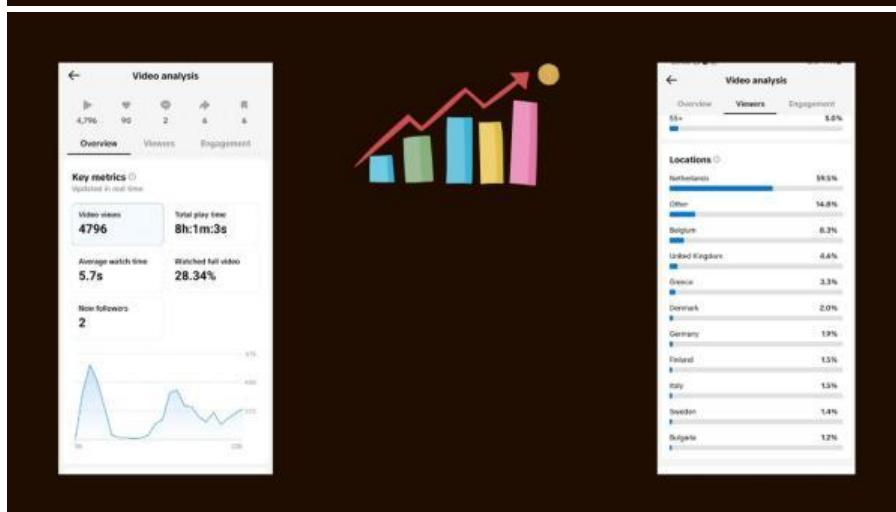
Video analysis

4,796 90 2 6 6

Overview Viewers Engagement

Key metrics
Updated in real time

Video views
4796

Total play time
8h:1m:3s

Average watch time
5.7s

Watched full video
28.34%

New followers
2

Video analysis

Overview Viewers Engagement

55+ 5.6%

Locations

Netherlands 59.5%

Other 14.8%

Belgium 8.3%

United Kingdom 4.6%

Greece 3.3%

Denmark 2.0%

Germany 1.9%

Finland 1.5%

Italy 1.5%

Sweden 1.4%

Bulgaria 1.2%